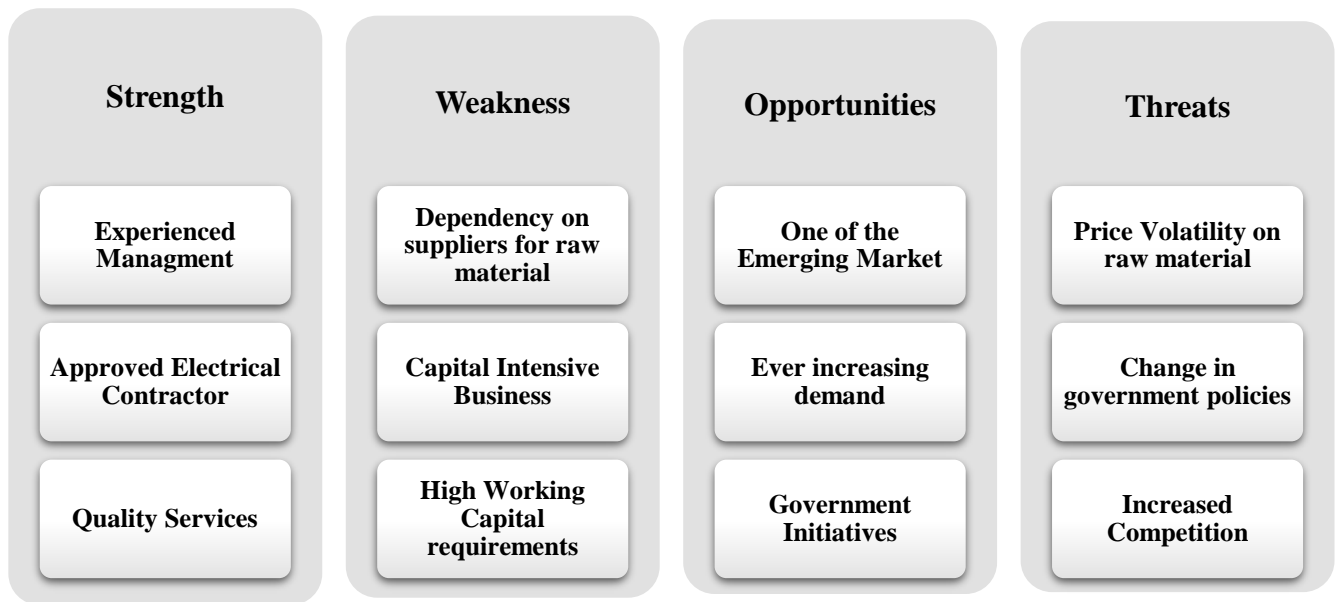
Strength

Experienced Managment

Approved Electrical Contractor

Quality Services

Weakness

Dependency on suppliers for raw material

Capital Intensive Business

High Working Capital requirements

Opportunities

One of the Emerging Market

Ever increasing demand

Government Initiatives

Threats

Price Volatility on raw material

Change in government policies

Increased Competition